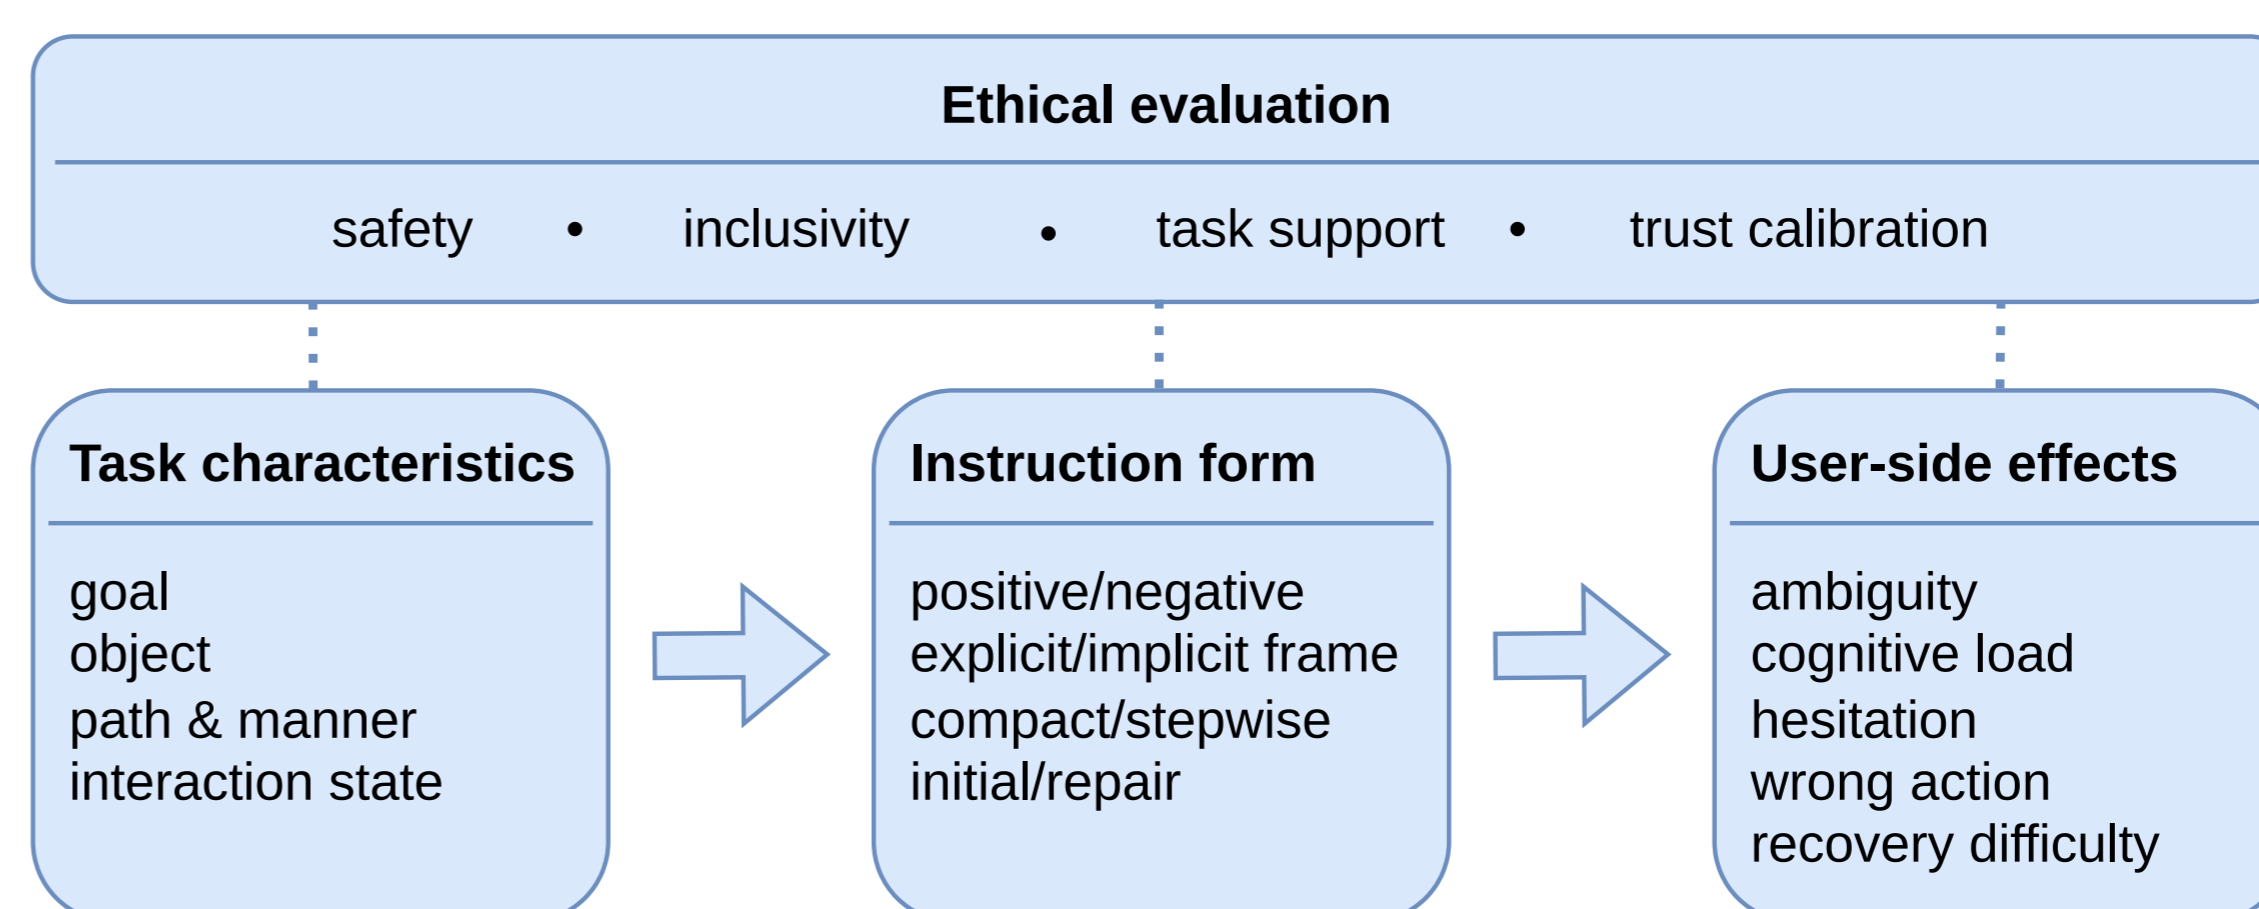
Ethical evaluation

safety • inclusivity • task support • trust calibration

Task characteristics

goal
object
path & manner
interaction state

Instruction form

positive/negative
explicit/implicit frame
compact/stepwise
initial/repair

User-side effects

ambiguity
cognitive load
hesitation
wrong action
recovery difficulty